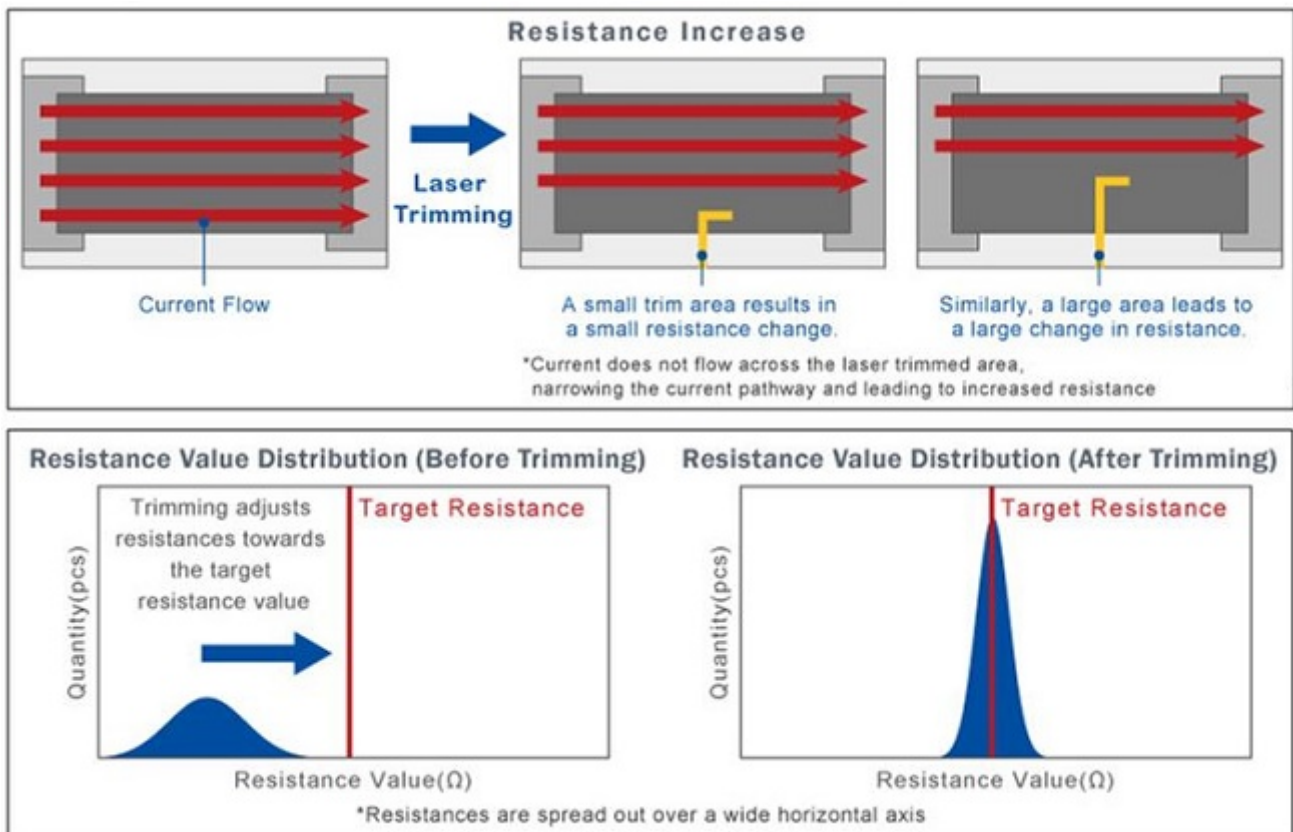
Resistance Increase

Laser Trimming

Current Flow

A small trim area results in a small resistance change.

Similarly, a large area leads to a large change in resistance.

*Current does not flow across the laser trimmed area, narrowing the current pathway and leading to increased resistance

Resistance Value Distribution (Before Trimming)

Trimming adjusts resistances towards the target resistance value

Target Resistance

Quantity(pcs)

Resistance Value(Ω)

Resistance Value Distribution (After Trimming)

Target Resistance

Quantity(pcs)

Resistance Value(Ω)

*Resistances are spread out over a wide horizontal axis